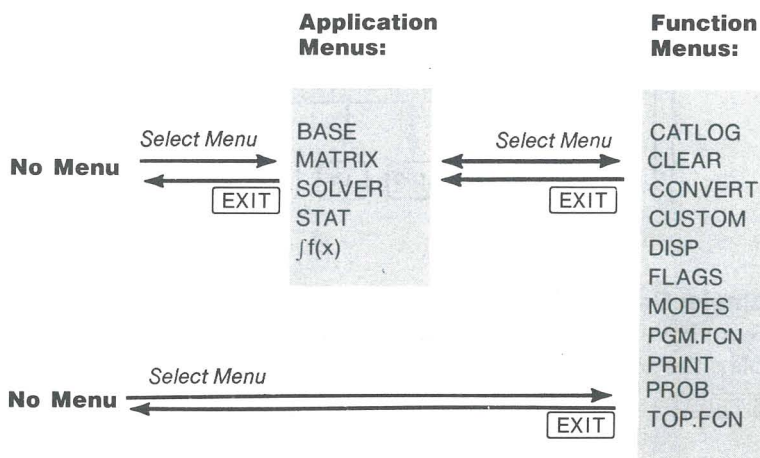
Application Menus:

Function Menus:

No Menu

Select Menu

EXIT

BASE
MATRIX
SOLVER
STAT
$\int f(x)$

Select Menu

EXIT

CATLOG
CLEAR
CONVERT
CUSTOM
DISP
FLAGS
MODES
PGM.FCN
PRINT
PROB
TOP.FCN

No Menu

Select Menu

EXIT